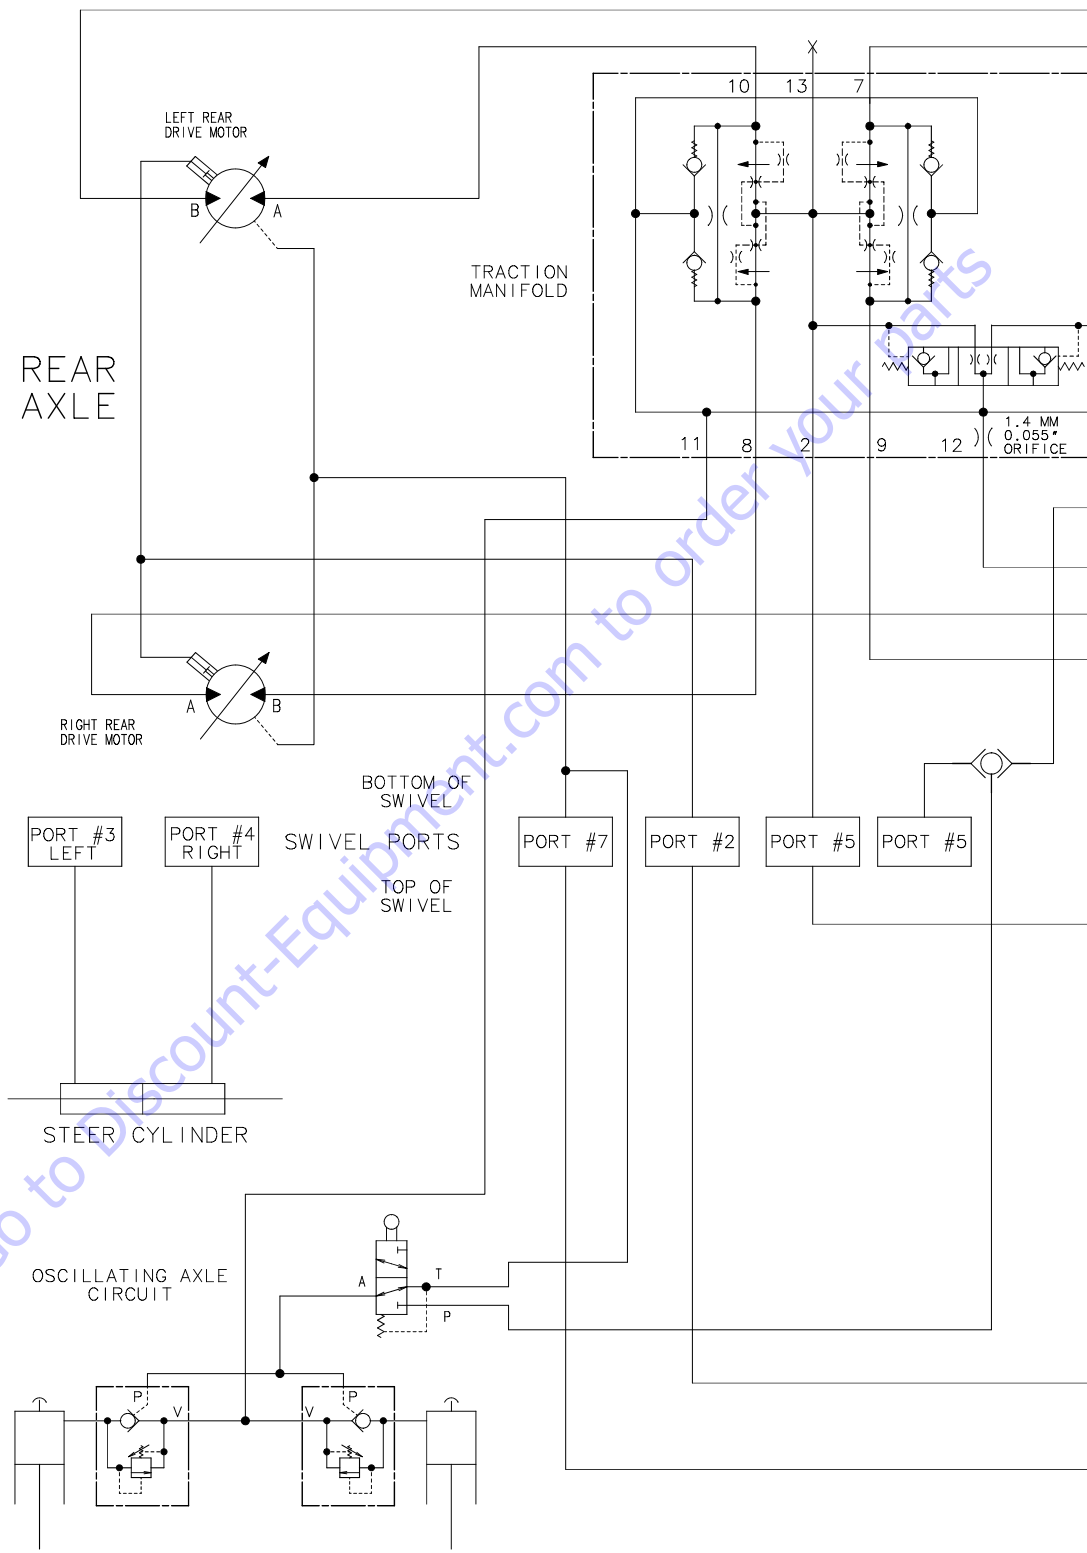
LEFT REAR
DRIVE MOTOR

B
A

X

10 13 7

TRACTION
MANIFOLD

REAR
AXLE

1.4 MM
0.055"
ORIFICE

11 8 2 9 12

A
B

RIGHT REAR
DRIVE MOTOR

BOTTOM OF
SWIVEL

PORT #3
LEFT

PORT #4
RIGHT

SWIVEL PORTS

PORT #7

PORT #2

PORT #5

PORT #5

TOP OF
SWIVEL

STEER CYLINDER

OSCILLATING AXLE
CIRCUIT

A
T
P

P
V
V
P